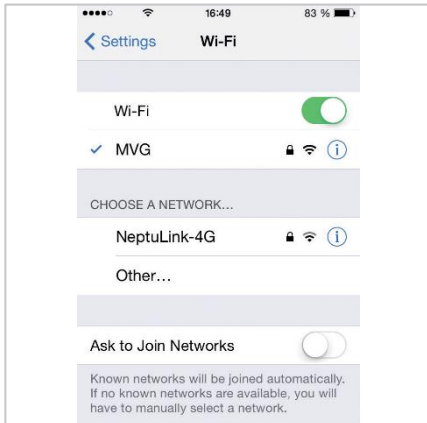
16:49
83 %

Settings
Wi-Fi

Wi-Fi

MVG

CHOOSE A NETWORK...

NeptuLink-4G

Other...

Ask to Join Networks

Known networks will be joined automatically. If no known networks are available, you will have to manually select a network.